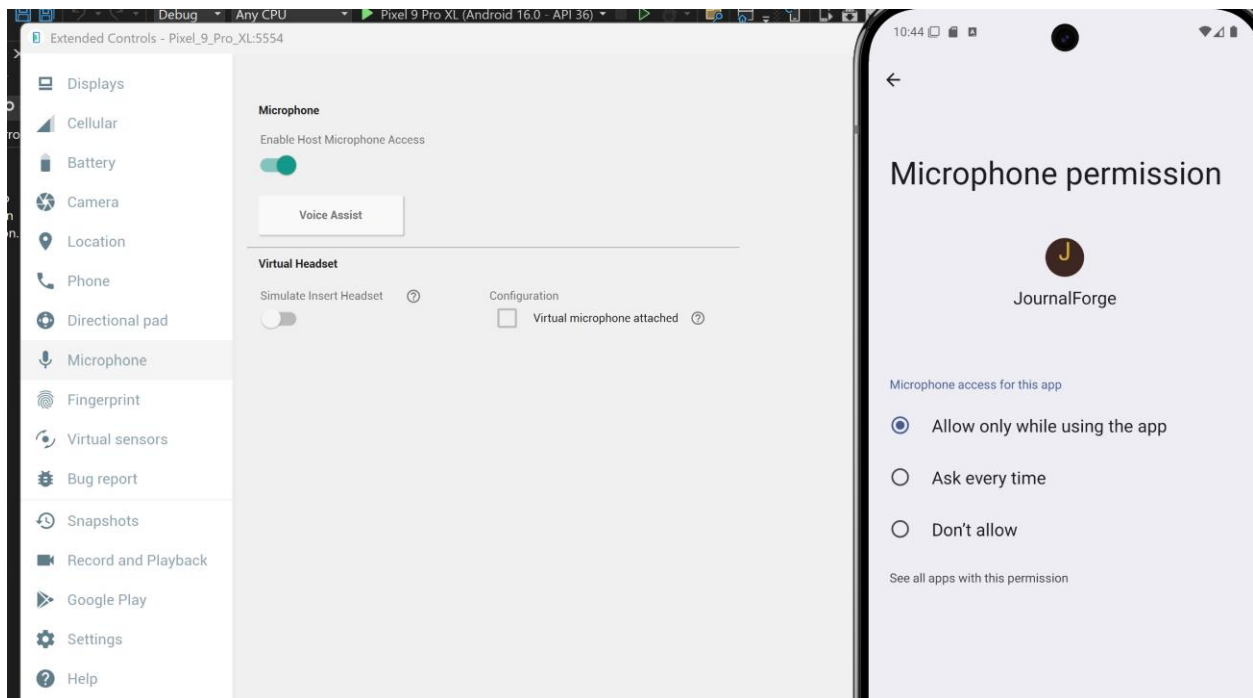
Debug Any CPU Pixel 9 Pro XL (Android 16.0 - API 36)

Extended Controls - Pixel_9_Pro_XL:5554

Displays
Cellular
Battery
Camera
Location
Phone
Directional pad
Microphone
Fingerprint
Virtual sensors
Bug report
Snapshots
Record and Playback
Google Play
Settings
Help

Microphone
Enable Host Microphone Access
Voice Assist

Virtual Headset
Simulate Insert Headset
Configuration
Virtual microphone attached

10:44

Microphone permission

J
JournalForge

Microphone access for this app
Allow only while using the app
Ask every time
Don't allow
See all apps with this permission